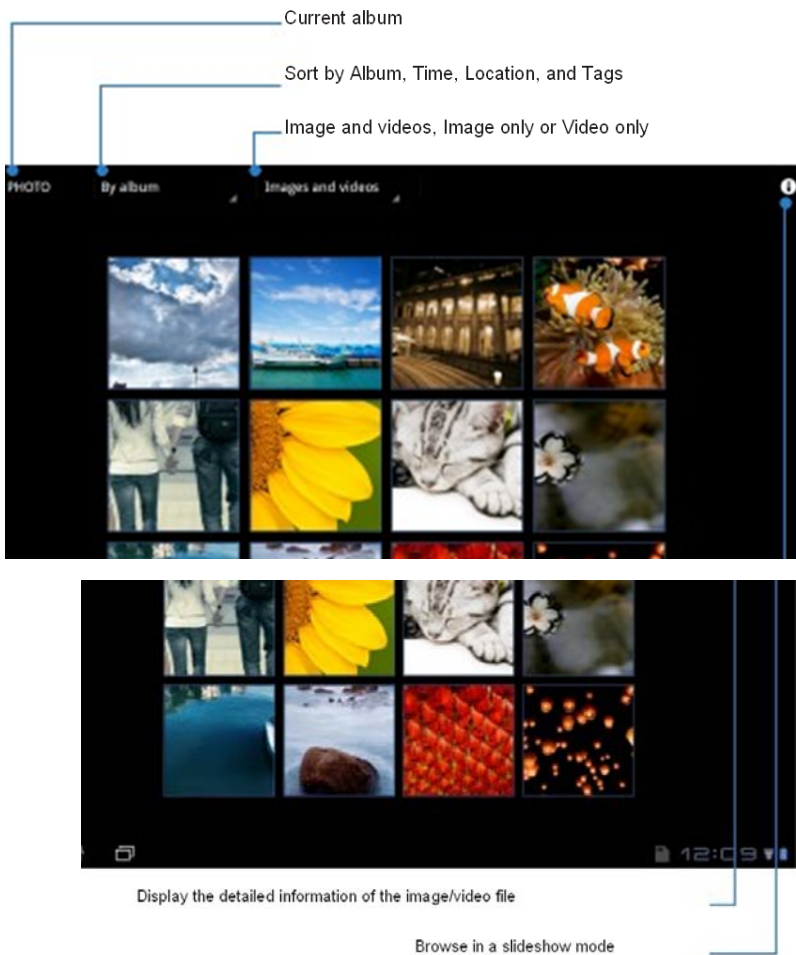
Current album

Sort by Album, Time, Location, and Tags

Image and videos, Image only or Video only

PHOTO

By album

Images and videos

12:09

Display the detailed information of the image/video file

Browse in a slideshow mode